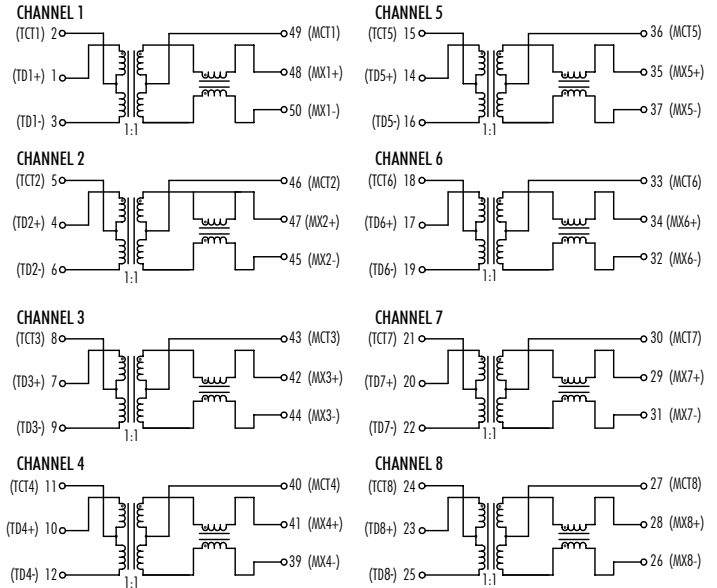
CHANNEL 1

(TCT1) 2
(TD1+) 1
(TD1-) 3
1:1
49 (MCT1)
48 (MX1+)
50 (MX1-)

CHANNEL 5

(TCT5) 15
(TD5+) 14
(TD5-) 16
1:1
36 (MCT5)
35 (MX5+)
37 (MX5-)

CHANNEL 2

(TCT2) 5
(TD2+) 4
(TD2-) 6
1:1
46 (MCT2)
47 (MX2+)
45 (MX2-)

CHANNEL 6

(TCT6) 18
(TD6+) 17
(TD6-) 19
1:1
33 (MCT6)
34 (MX6+)
32 (MX6-)

CHANNEL 3

(TCT3) 8
(TD3+) 7
(TD3-) 9
1:1
43 (MCT3)
42 (MX3+)
44 (MX3-)

CHANNEL 7

(TCT7) 21
(TD7+) 20
(TD7-) 22
1:1
30 (MCT7)
29 (MX7+)
31 (MX7-)

CHANNEL 4

(TCT4) 11
(TD4+) 10
(TD4-) 12
1:1
40 (MCT4)
41 (MX4+)
39 (MX4-)

CHANNEL 8

(TCT8) 24
(TD8+) 23
(TD8-) 25
1:1
27 (MCT8)
28 (MX8+)
26 (MX8-)